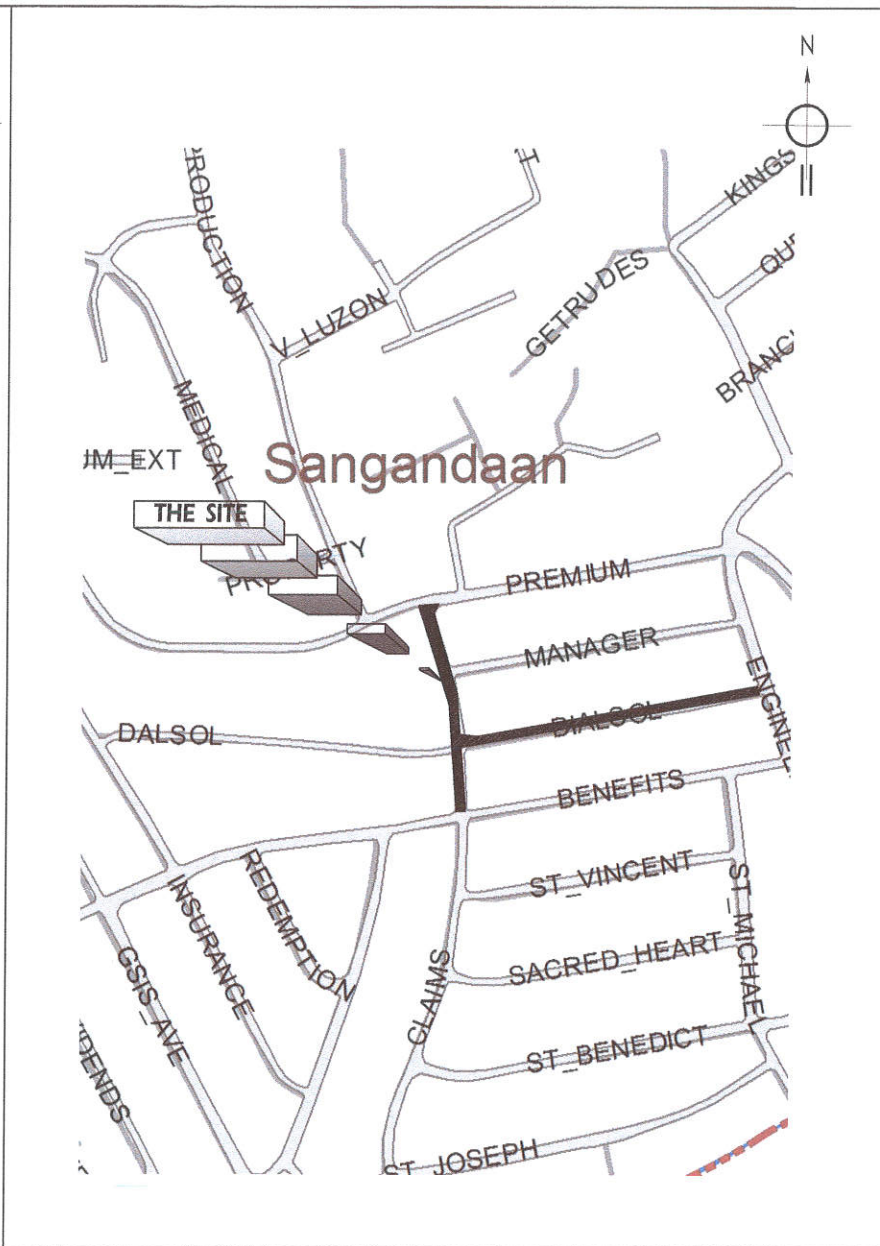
N

RODUCTION
H
KINGS
QU
V_LUZON
GETRUDES
BRANC
MEDICAL
JM_EXT
Sangandaan
THE SITE
PROPERTY
PREMIUM
MANAGER
ENGINE
DALSOL
DIALSOL
BENEFITS
ST_VINCENT
ST_MICHAEL
INSURANCE
REDEMPTION
CSIS_AVE
CLAIMS
SACRED_HEART
ST_BENEDICT
ENDS
ST_JOSEPH